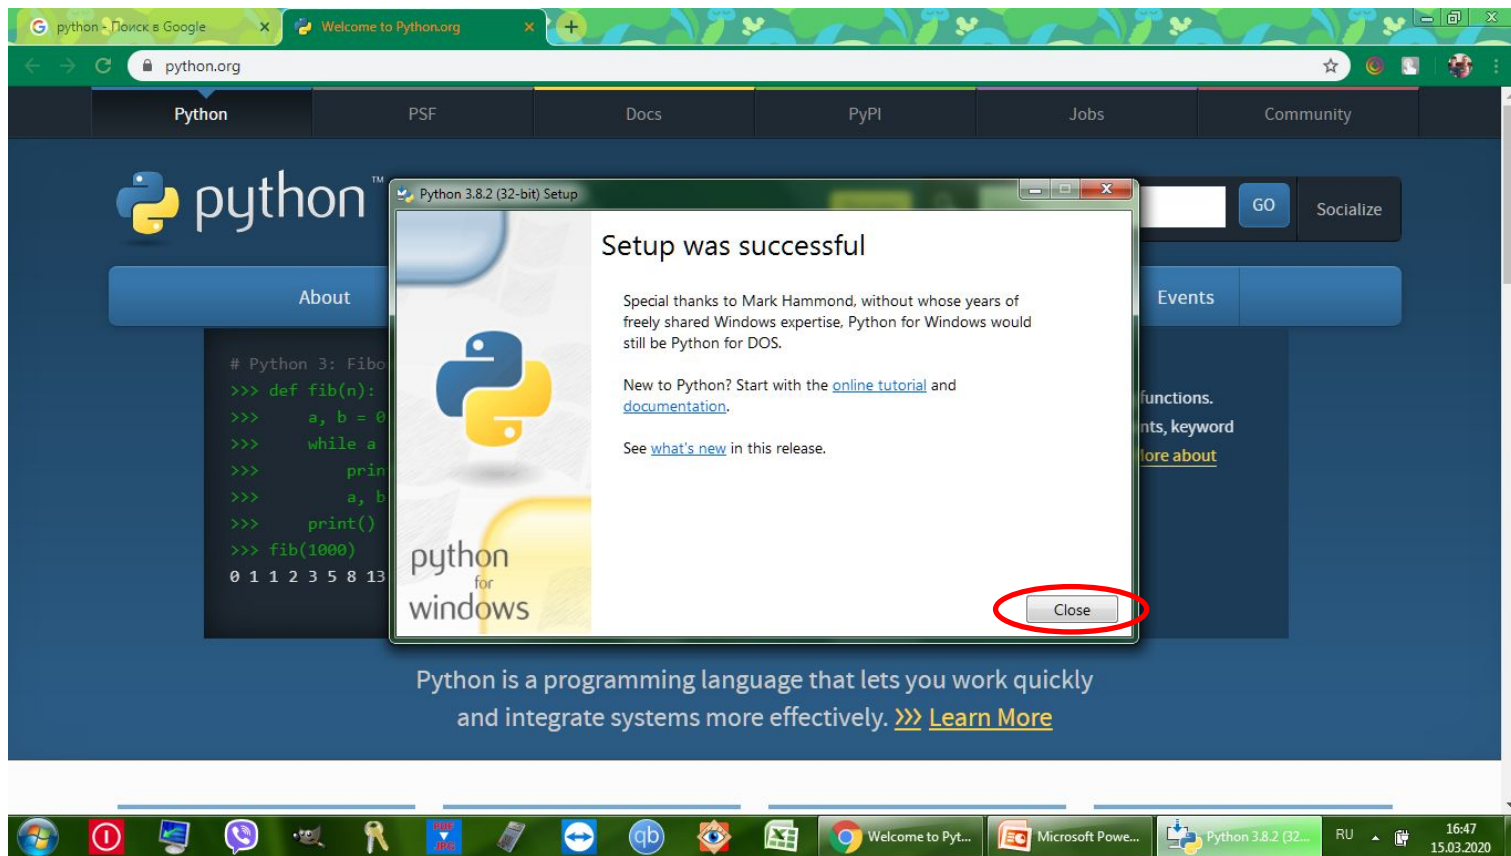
python - Поиск в Google ×
Welcome to Python.org ×
python.org

Python
PSF
Docs
PyPI
Jobs
Community

python™
GO
Socialize
About
Events

# Python 3: Fibo
>>> def fib(n):
>>>     a, b = 0
>>>     while a
>>>         prin
>>>         a, b
>>>     print()
>>> fib(1000)
0 1 1 2 3 5 8 13

functions.
nts, keyword
lore about

Python 3.8.2 (32-bit) Setup

Setup was successful

Special thanks to Mark Hammond, without whose years of freely shared Windows expertise, Python for Windows would still be Python for DOS.

New to Python? Start with the online tutorial and documentation.

See what's new in this release.

python
for
windows

Close

Python is a programming language that lets you work quickly and integrate systems more effectively. >>> Learn More

Welcome to Pyt...
Microsoft Powe...
Python 3.8.2 (32...
RU
16:47
15.03.2020